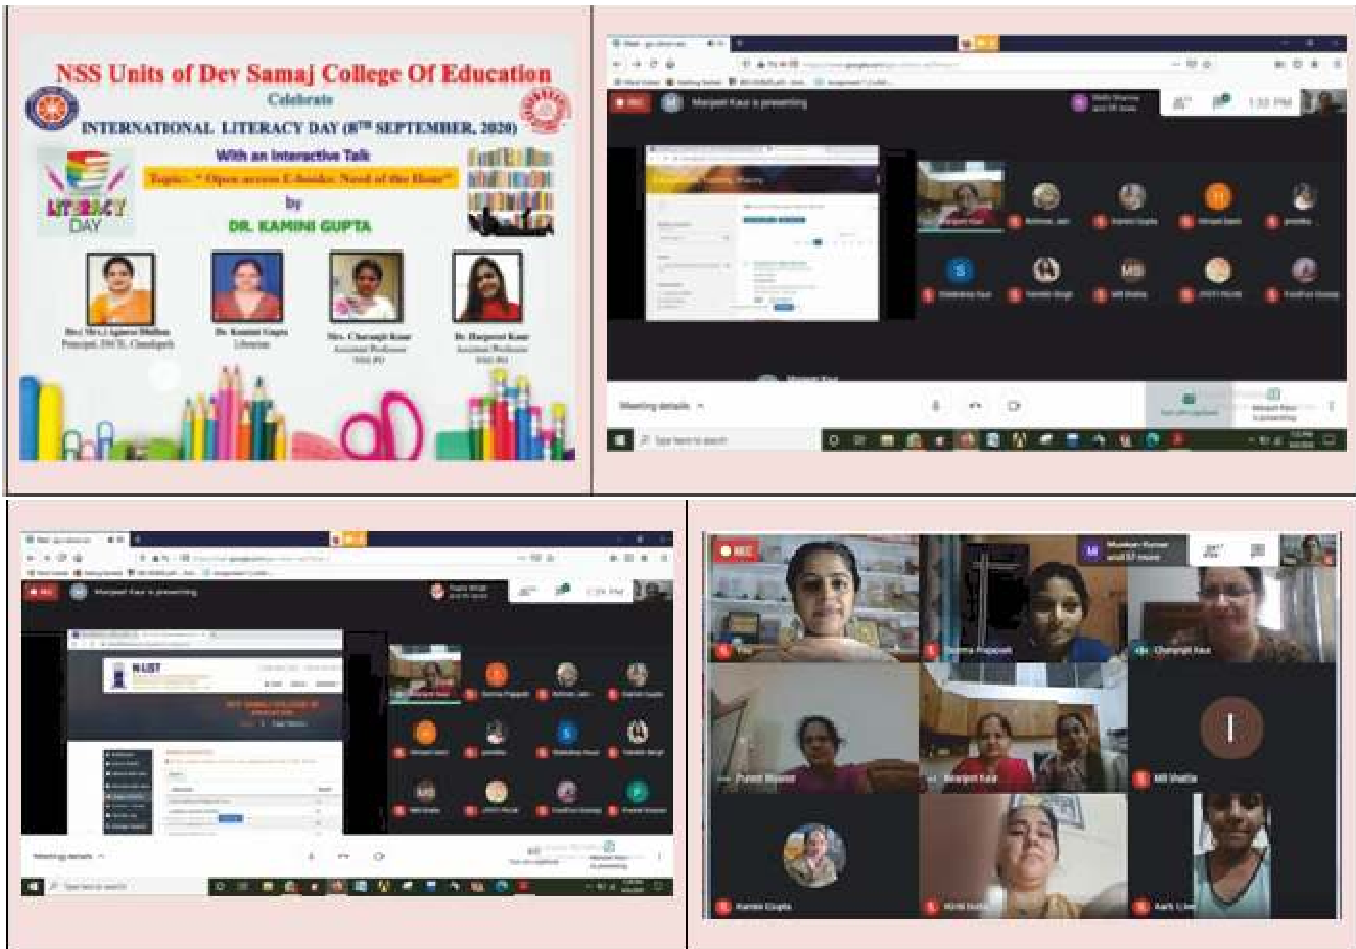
NSS Units of Dev Samaj College Of Education

Celebrate

INTERNATIONAL LITERACY DAY ($8^{TH}$ SEPTEMBER, 2020)

With an Interactive Talk

Topic:- " Open access E-books: Need of the Hour"

by

DR. KAMINI GUPTA

LITERACY DAY

Dev Samaj College of Education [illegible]

Principal, DSCE, Chandigarh

Dr. Kamini Gupta
Librarian

Mrs. Charanjit Kaur
Assistant Professor
NSS PO

Dr. Harpreet Kaur
Assistant Professor
NSS PO

REC

Manpreet Kaur is presenting

1:30 PM

Meeting details

Type here to search

REC

Manpreet Kaur is presenting

Meeting details

Type here to search

REC

Charanjit Kaur

Kamini Gupta

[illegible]